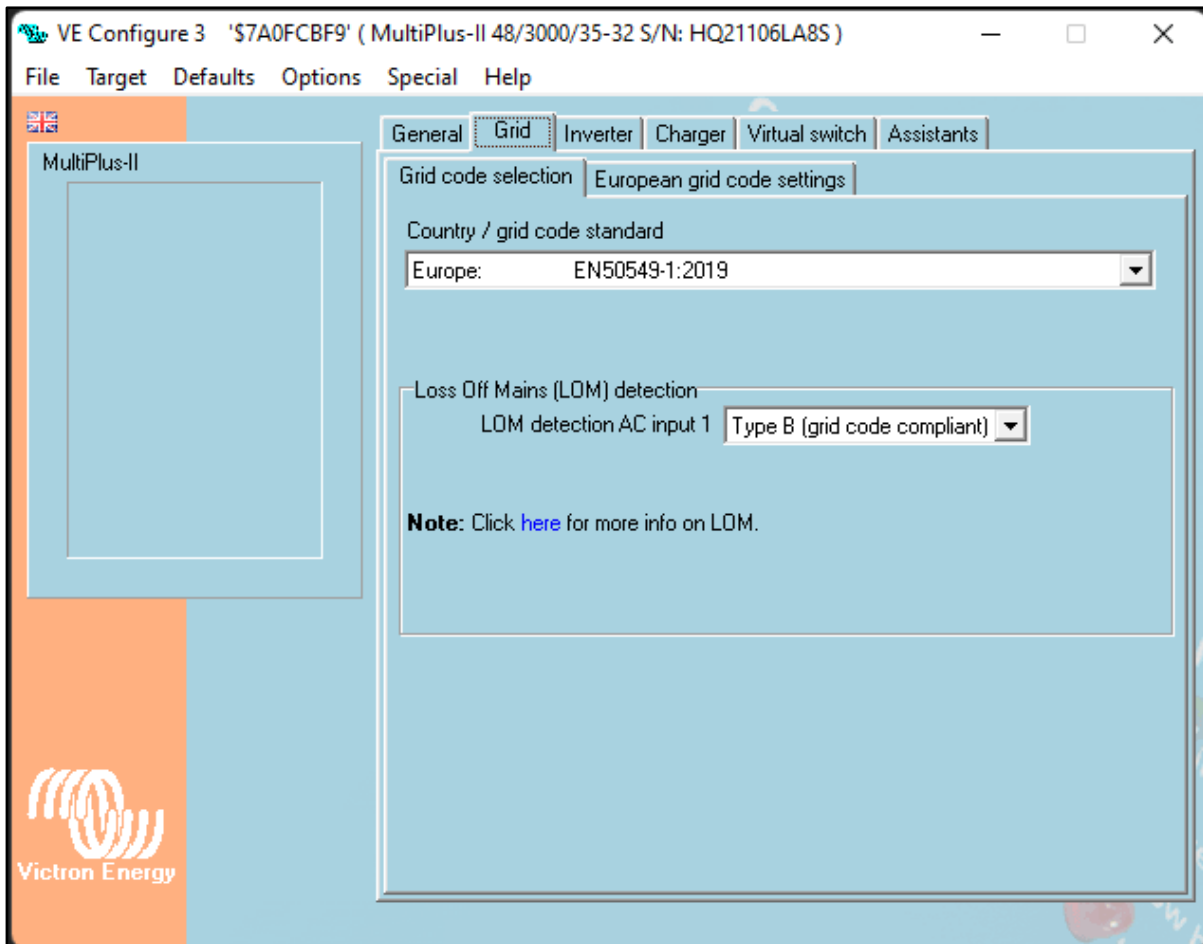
VE Configure 3 '$7A0FCBF9' ( MultiPlus-II 48/3000/35-32 S/N: HQ21106LA8S )

File Target Defaults Options Special Help

MultiPlus-II

General Grid Inverter Charger Virtual switch Assistants

Grid code selection European grid code settings

Country / grid code standard

Europe: EN50549-1:2019

Loss Off Mains (LOM) detection

LOM detection AC input 1 Type B (grid code compliant)

**Note:** Click here for more info on LOM.

Victron Energy